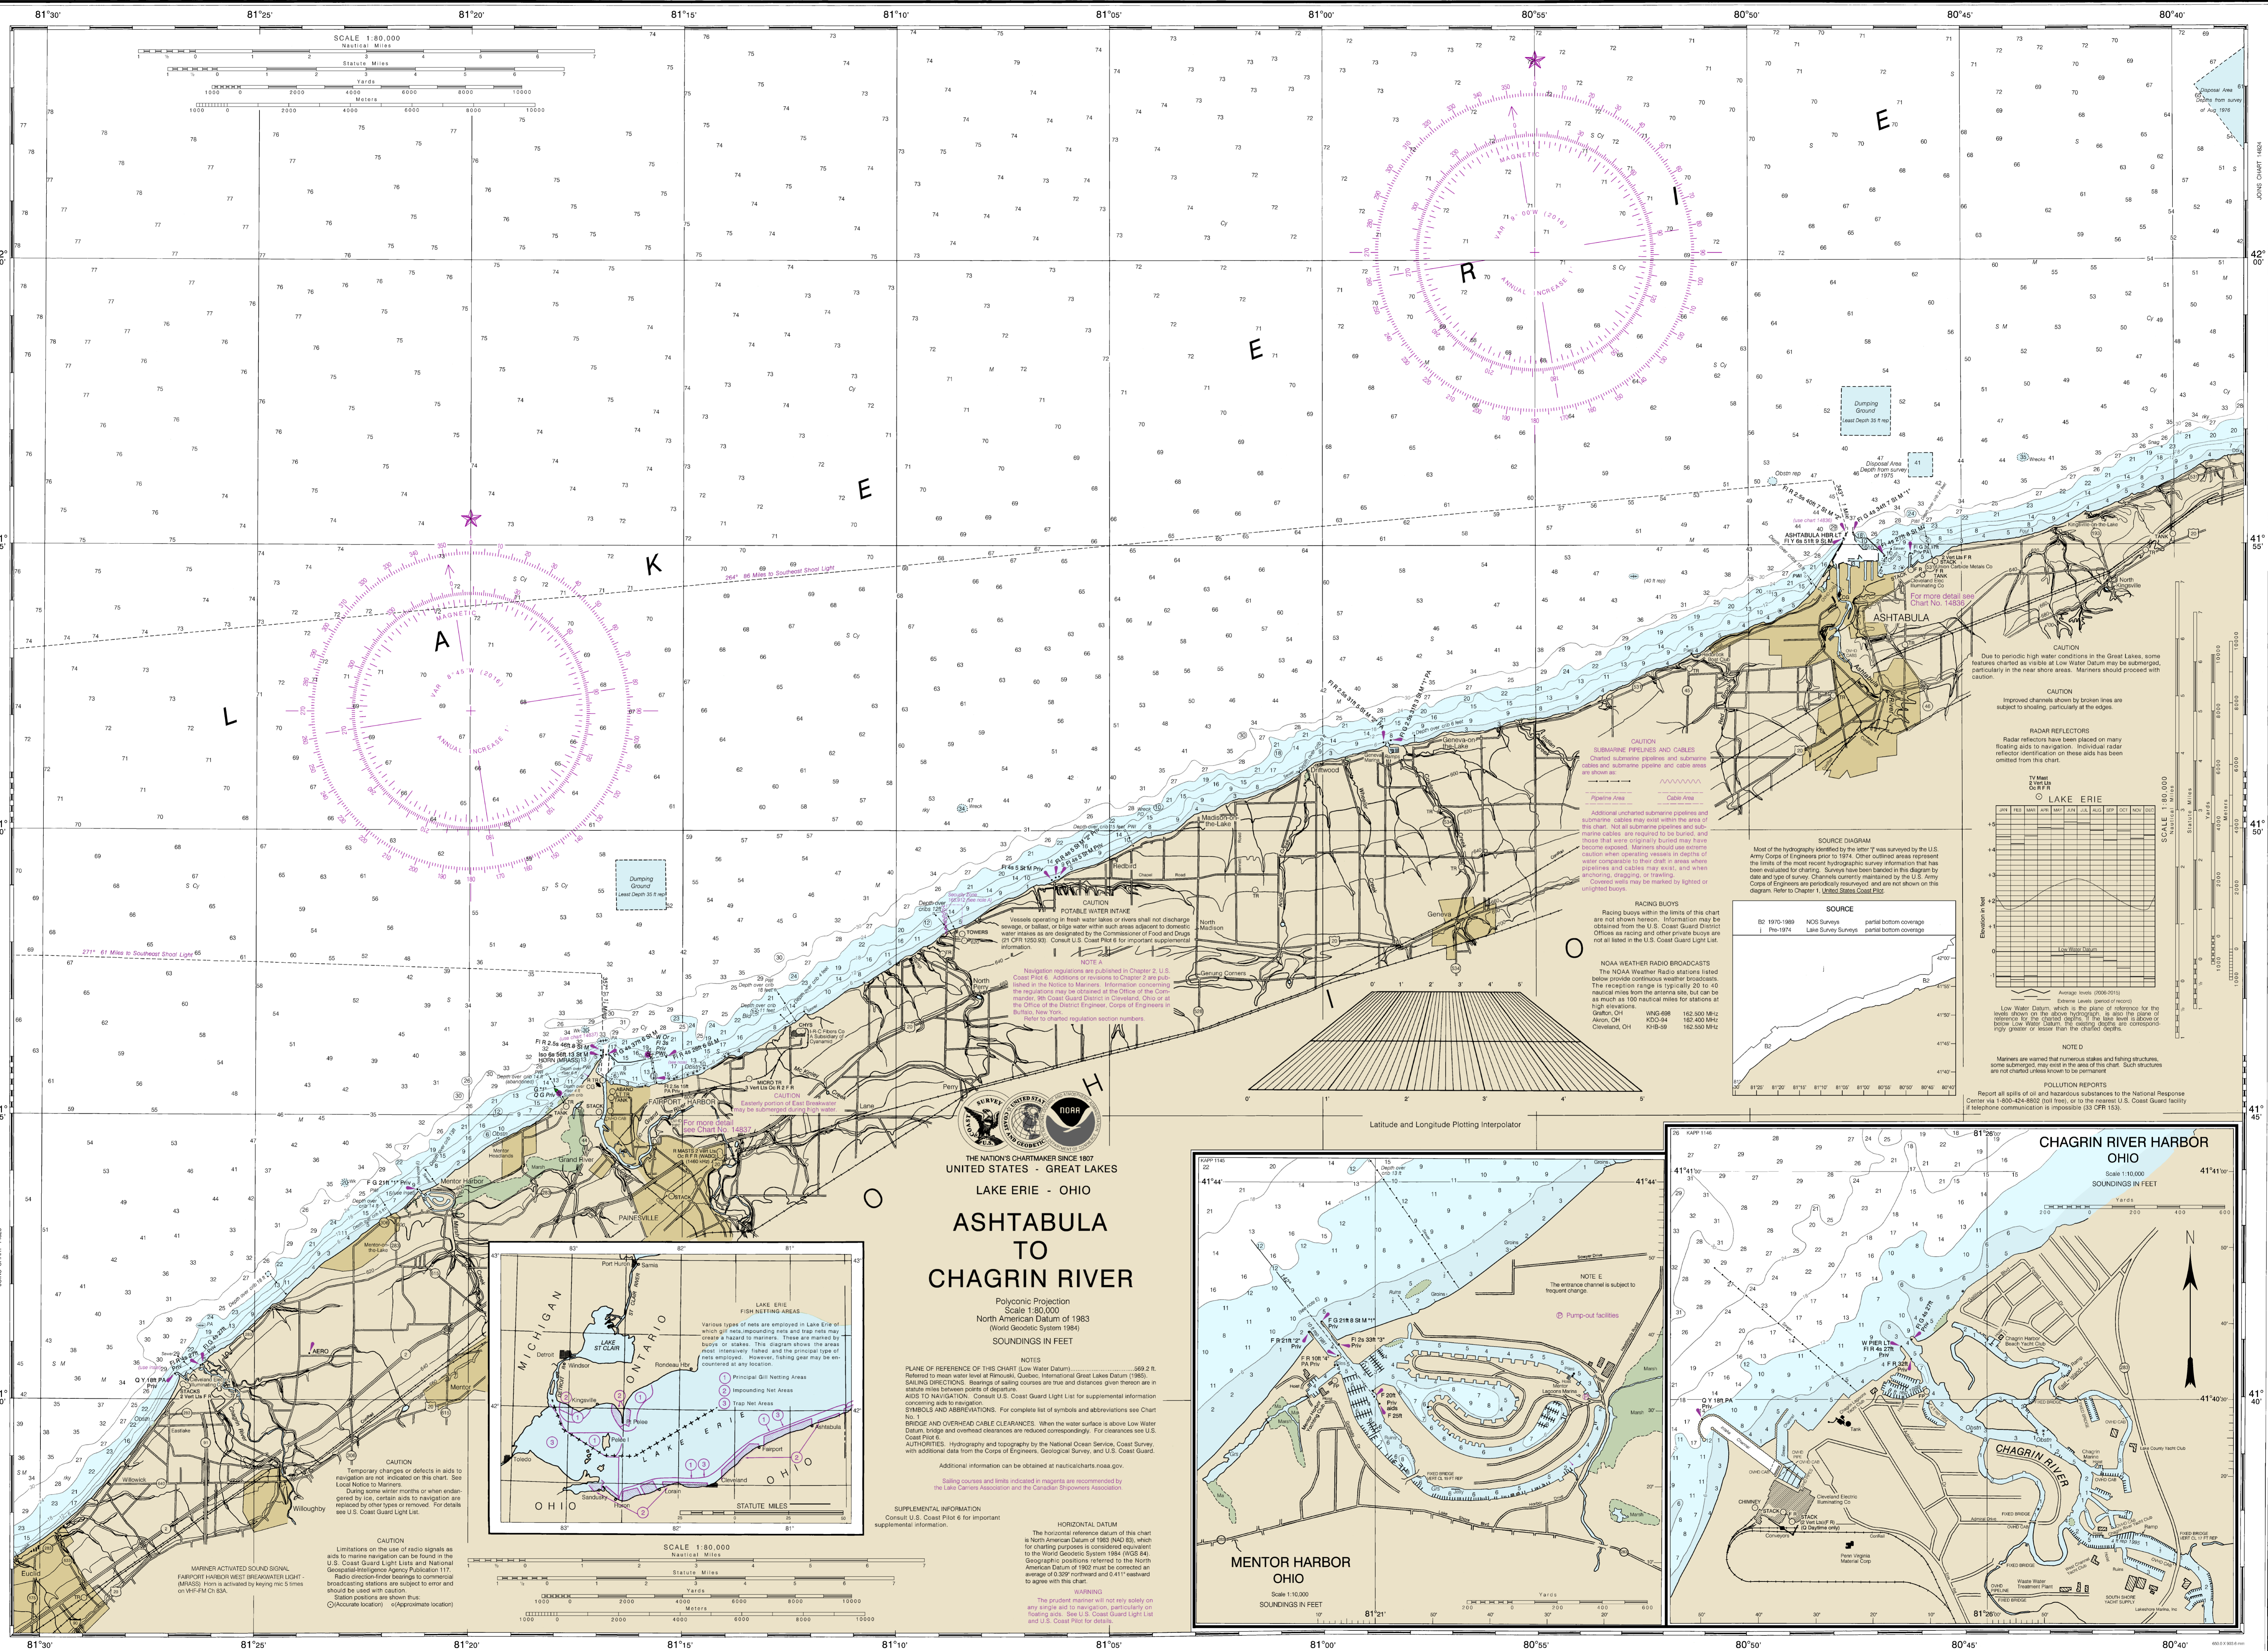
81°30' 81°25' 81°20' 81°15' 81°10' 81°05' 81°00' 80°55' 80°50' 80°45' 80°40'

SCALE 1:80,000
Nautical Miles
Statute Miles
Yards
Meters

L A K E  E R I E

O H I O

THE NATION'S CHARTMAKER SINCE 1807
UNITED STATES - GREAT LAKES

LAKE ERIE - OHIO

ASHTABULA TO CHAGRIN RIVER

Polyconic Projection
Scale 1:80,000
North American Datum of 1983
(World Geodetic System 1984)
SOUNDINGS IN FEET

NOTES
PLANE OF REFERENCE OF THIS CHART (Low Water Datum)....................569.2 ft.
Referred to mean water level at Rimouski, Quebec, International Great Lakes Datum (1985).
SAILING DIRECTIONS. Bearings of sailing courses are true and distances given thereon are in statute miles between points of departure.
AIDS TO NAVIGATION. Consult U.S. Coast Guard Light List for supplemental information concerning aids to navigation.
SYMBOLS AND ABBREVIATIONS. For complete list of symbols and abbreviations see Chart No. 1.
BRIDGE AND OVERHEAD CABLE CLEARANCES. When the water surface is above Low Water Datum, bridge and overhead clearances are reduced correspondingly. For clearances see U.S. Coast Pilot 6.
AUTHORITIES. Hydrography and topography by the National Ocean Service, Coast Survey, with additional data from the Corps of Engineers, Geological Survey, and U.S. Coast Guard.

Additional information can be obtained at nauticalcharts.noaa.gov.

Sailing courses and limits indicated in magenta are recommended by the Lake Carriers Association and the Canadian Shipowners Association.

SUPPLEMENTAL INFORMATION
Consult U.S. Coast Pilot 6 for important supplemental information.

HORIZONTAL DATUM
The horizontal reference datum of this chart is North American Datum of 1983 (NAD 83), which for charting purposes is considered equivalent to the World Geodetic System 1984 (WGS 84). Geographic positions referred to the North American Datum of 1927 must be corrected an average of 0.309" northward and 0.411" eastward to agree with this chart.

WARNING
The prudent mariner will not rely solely on any single aid to navigation, particularly on floating aids. See U.S. Coast Guard Light List and U.S. Coast Pilot for details.

CAUTION
POTABLE WATER INTAKE
Vessels operating in fresh water lakes or rivers shall not discharge sewage, or ballast, or bilge water within such areas adjacent to domestic water intakes as are designated by the Commissioner of Food and Drugs (21 CFR 1250.93). Consult U.S. Coast Pilot 6 for important supplemental information.

NOTE A
Navigation regulations are published in Chapter 2, U.S. Coast Pilot 6. Additions or revisions to Chapter 2 are published in the Notice to Mariners. Information concerning the regulations may be obtained at the Office of the Commander, 9th Coast Guard District in Cleveland, Ohio or at the Office of the District Engineer, Corps of Engineers in Buffalo, New York.
Refer to charted regulation section numbers.

CAUTION
SUBMARINE PIPELINES AND CABLES
Charted submarine pipelines and submarine cables and submarine pipeline and cable areas are shown as:
Pipeline Area  Cable Area
Additional uncharted submarine pipelines and submarine cables may exist within the area of this chart. Not all submarine pipelines and submarine cables are required to be buried, and those that were originally buried may have become exposed. Mariners should use extreme caution when operating vessels in depths of water comparable to their draft in areas where pipelines and cables may exist, and when anchoring, dragging, or trawling.
Covered wells may be marked by lighted or unlighted buoys.

RACING BUOYS
Racing buoys within the limits of this chart are not shown hereon. Information may be obtained from the U.S. Coast Guard District Offices as racing and other private buoys are not all listed in the U.S. Coast Guard Light List.

NOAA WEATHER RADIO BROADCASTS
The NOAA Weather Radio stations listed below provide continuous weather broadcasts. The reception range is typically 20 to 40 nautical miles from the antenna site, but can be as much as 100 nautical miles for stations at high elevations.
Grafton, OH WNG-698 162.500 MHz
Akron, OH KDO-94 162.400 MHz
Cleveland, OH KHB-59 162.550 MHz

SOURCE DIAGRAM
Most of the hydrography identified by the letter "j" was surveyed by the U.S. Army Corps of Engineers prior to 1974. Other outlined areas represent the limits of the most recent hydrographic survey information that has been evaluated for charting. Surveys have been banded in this diagram by date and type of survey. Channels currently maintained by the U.S. Army Corps of Engineers are periodically resurveyed and are not shown on this diagram. Refer to Chapter 1, United States Coast Pilot.

SOURCE
B2 1970-1989 NOS Surveys partial bottom coverage
j Pre-1974 Lake Survey Surveys partial bottom coverage

CAUTION
Due to periodic high water conditions in the Great Lakes, some features charted as visible at Low Water Datum may be submerged, particularly in the near shore areas. Mariners should proceed with caution.

CAUTION
Improved channels shown by broken lines are subject to shoaling, particularly at the edges.

RADAR REFLECTORS
Radar reflectors have been placed on many floating aids to navigation. Individual radar reflector identification on these aids has been omitted from this chart.

LAKE ERIE
JAN FEB MAR APR MAY JUN JUL AUG SEP OCT NOV DEC
Elevation in feet
Low Water Datum
Average levels (2006-2015)
Extreme Levels (period of record)
Low Water Datum, which is the plane of reference for the levels shown on the above hydrograph, is also the plane of reference for the charted depths. If the lake level is above or below Low Water Datum, the existing depths are correspondingly greater or lesser than the charted depths.

NOTE D
Mariners are warned that numerous stakes and fishing structures, some submerged, may exist in the area of this chart. Such structures are not charted unless known to be permanent.

POLLUTION REPORTS
Report all spills of oil and hazardous substances to the National Response Center via 1-800-424-8802 (toll free), or to the nearest U.S. Coast Guard facility if telephone communication is impossible (33 CFR 153).

Latitude and Longitude Plotting Interpolator

LAKE ERIE
FISH NETTING AREAS
Various types of nets are employed in Lake Erie of which gill nets, impounding nets and trap nets may create a hazard to mariners. These are marked by buoys or stakes. This diagram shows the areas most intensively fished and the principal type of nets employed. However, fishing gear may be encountered at any location.
1 Principal Gill Netting Areas
2 Impounding Net Areas
3 Trap Net Areas
MICHIGAN ONTARIO LAKE ST CLAIR LAKE ERIE OHIO
Port Huron Sarnia Detroit Windsor Rondeau Hbr Kingsville Pt Pelee Toledo Sandusky Huron Lorain Cleveland Fairport Ashtabula
STATUTE MILES

CAUTION
Temporary changes or defects in aids to navigation are not indicated on this chart. See Local Notice to Mariners.
During some winter months or when endangered by ice, certain aids to navigation are replaced by other types or removed. For details see U.S. Coast Guard Light List.

CAUTION
Limitations on the use of radio signals as aids to marine navigation can be found in the U.S. Coast Guard Light Lists and National Geospatial-Intelligence Agency Publication 117.
Radio direction-finder bearings to commercial broadcasting stations are subject to error and should be used with caution.
Station positions are shown thus:
⊙(Accurate location) ○(Approximate location)

MARINER ACTIVATED SOUND SIGNAL
FAIRPORT HARBOR WEST BREAKWATER LIGHT - (MRASS) Horn is activated by keying mic 5 times on VHF-FM Ch 83A.

CAUTION
Easterly portion of East Breakwater may be submerged during high water.

For more detail see Chart No. 14837
For more detail see Chart No. 14836

Dumping Ground Least Depth 35 ft rep
Disposal Area Depth from survey of 1975
Disposal Area Depths from survey of Aug 1976

264° 86 Miles to Southeast Shoal Light
271° 61 Miles to Southeast Shoal Light

MAGNETIC VAR 8°45'W (2016) ANNUAL INCREASE
MAGNETIC VAR 9°00'W (2016) ANNUAL INCREASE

ASHTABULA HBR LT Fl Y 6s 51ft 9 St M
ASHTABULA Geneva-on-the-Lake Madison-on-the-Lake Geneva North Madison Redbird Genung Corners Perry North Perry FAIRPORT HARBOR Grand River PAINESVILLE Mentor Harbor Mentor Willoughby Willowick Eastlake Euclid Lane Driftwood North Kingsville Kingsville-on-the-Lake TOWERS

MENTOR HARBOR OHIO
Scale 1:10,000
SOUNDINGS IN FEET
NOTE E
The entrance channel is subject to frequent change.
Pump-out facilities

CHAGRIN RIVER HARBOR OHIO
Scale 1:10,000
SOUNDINGS IN FEET
CHAGRIN RIVER
W PIER LT Fl R 4s 27ft
Q Y 16ft PA Priv
Chagrin River Beach Yacht Club
Cleveland Electric Illuminating Co
Perm Virginia Material Corp
Lake County Yacht Club
FIXED BRIDGE
South Shore Yacht Supply
Water Treatment Plant

41°44' 41°41'00" 41°40'30" 81°21' 81°26'00"
42° 00' 41° 55' 41° 50' 41° 45' 41° 40'